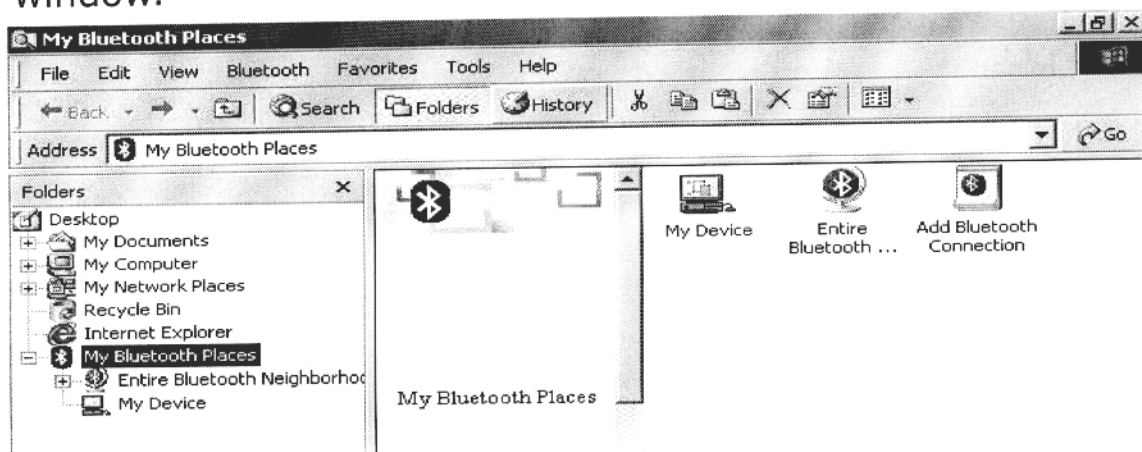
window.

My Bluetooth Places

File Edit View Bluetooth Favorites Tools Help

Back Search Folders History

Address My Bluetooth Places Go

Folders

Desktop
My Documents
My Computer
My Network Places
Recycle Bin
Internet Explorer
My Bluetooth Places
Entire Bluetooth Neighborhoo
My Device

My Bluetooth Places

My Device

Entire Bluetooth ...

Add Bluetooth Connection